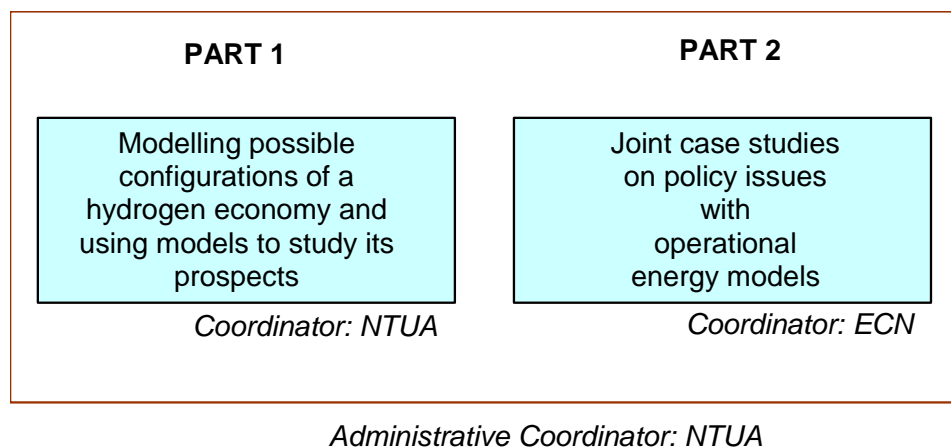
PART 1

Modelling possible configurations of a hydrogen economy and using models to study its prospects

Coordinator: NTUA

PART 2

Joint case studies on policy issues with operational energy models

Coordinator: ECN

Administrative Coordinator: NTUA